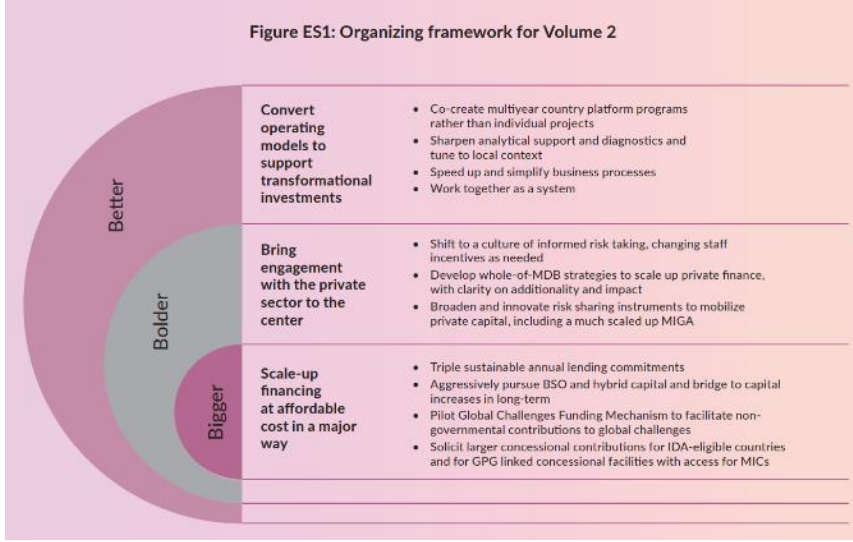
Figure ES1: Organizing framework for Volume 2

Better

Bolder

Bigger

| | |
|---|---|
| Convert operating models to support transformational investments | • Co-create multiyear country platform programs rather than individual projects<br>• Sharpen analytical support and diagnostics and tune to local context<br>• Speed up and simplify business processes<br>• Work together as a system |
| Bring engagement with the private sector to the center | • Shift to a culture of informed risk taking, changing staff incentives as needed<br>• Develop whole-of-MDB strategies to scale up private finance, with clarity on additionality and impact<br>• Broaden and innovate risk sharing instruments to mobilize private capital, including a much scaled up MIGA |
| Scale-up financing at affordable cost in a major way | • Triple sustainable annual lending commitments<br>• Aggressively pursue BSO and hybrid capital and bridge to capital increases in long-term<br>• Pilot Global Challenges Funding Mechanism to facilitate non-governmental contributions to global challenges<br>• Solicit larger concessional contributions for IDA-eligible countries and for GPG linked concessional facilities with access for MICs |